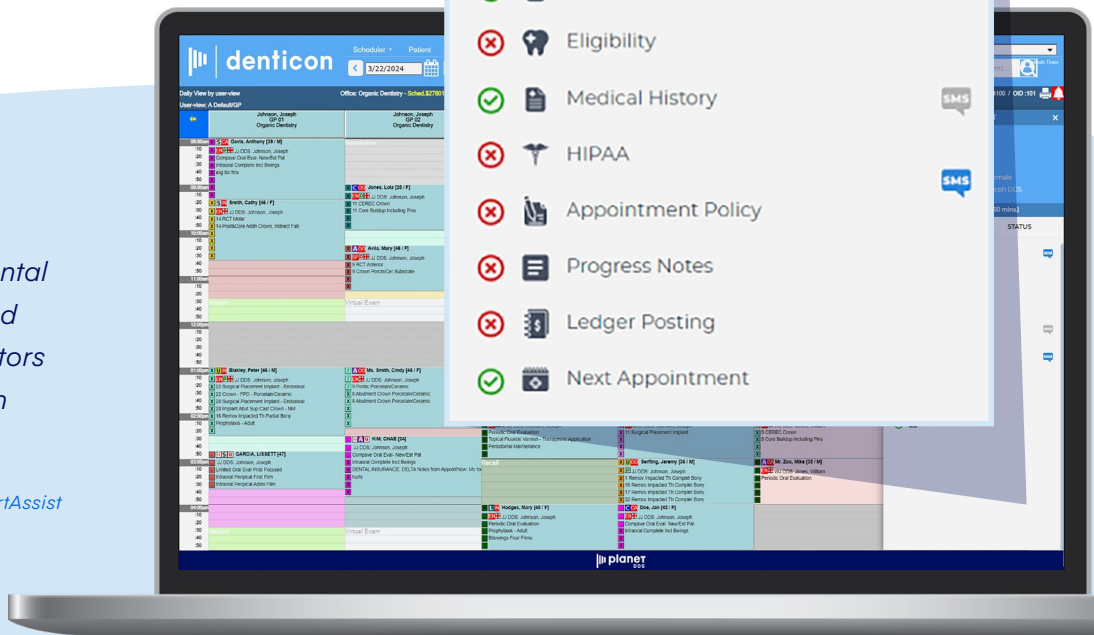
ntal
d
tors
n

rtAssist

denticon

Scheduler ▾ Patient

3/22/2024

Daily View by user-view
User-view: A Default/GP

Office: Organic Dentistry - Sched.$2780

Johnson, Joseph
GP 01
Organic Dentistry

Johnson, Joseph
GP 02
Organic Dentistry

Davis, Anthony [29 / M]
JJ DDS: Johnson, Joseph
Compre Oral Eval- New/Est Pat
Intraoral Complete Incl Bwings

Smith, Cathy [46 / F]
JJ DDS: Johnson, Joseph
14 RCT Molar
14 Post&Core Addtn Crown, Indirect Fab

Jones, Lola [35 / F]
JJ DDS: Johnson, Joseph
11 CEREC Crown
11 Core Buildup Including Pins

Avila, Mary [48 / F]
JJ DDS: Johnson, Joseph
9 RCT Anterior
9 Crown Porcln/Cer Substrate

Virtual Exam

Blakley, Peter [46 / M]
JJ DDS: Johnson, Joseph
22 Surgical Placement Implant - Endosteal
22 Crown - PFD - Porcelain/Ceramic
28 Surgical Placement Implant - Endosteal
28 Implant Abut Sup Cast Crown - NM
16 Remov Impacted Th Partial Bony
Prophylaxis - Adult

Ms. Smith, Cindy [48 / F]
JJ DDS: Johnson, Joseph
9 Pontic Porcelain/Ceramic
8 Abutment Crown Porcelain/Ceramic
6 Abutment Crown Porcelain/Ceramic

KIM, CHAE [34]
JJ DDS: Johnson, Joseph
Compre Oral Eval- New/Est Pat
Intraoral Complete Incl Bwings
DENTAL INSURANCE: DELTA Notes from ApptWhen: My to

GARCIA, LISSETT [47]
JJ DDS: Johnson, Joseph
Limited Oral Eval Prob Focused
Intraoral Periapical First Film
Intraoral Periapical Addnl Film

Virtual Exam

Periodic Oral Evaluation
Topical Fluoride Varnish
Periodontal Maintenance

11 Surgical Placement Implant

Sterling, Jeremy [35 / M]
JJ DDS: Johnson, Joseph
1 Remov Impacted Th Complet Bony
16 Remov Impacted Th Complet Bony
17 Remov Impacted Th Complet Bony
32 Remov Impacted Th Complet Bony

Hodges, Mary [48 / F]
JJ DDS: Johnson, Joseph
Periodic Oral Evaluation
Prophylaxis - Adult
Bitewings Four Films

Doe, Jon [42 / F]
JJ DDS: Johnson, Joseph
Compre Oral Eval- New/Est Pat
Intraoral Complete Incl Bwings

5 CEREC Crown
5 Core Buildup Including Pins

Mr. Zoo, Mike [35 / M]
WJ DDS: Jones, William
Periodic Oral Evaluation

Eligibility
Medical History
HIPAA
Appointment Policy
Progress Notes
Ledger Posting
Next Appointment

SMS
SMS

STATUS

planet DDS